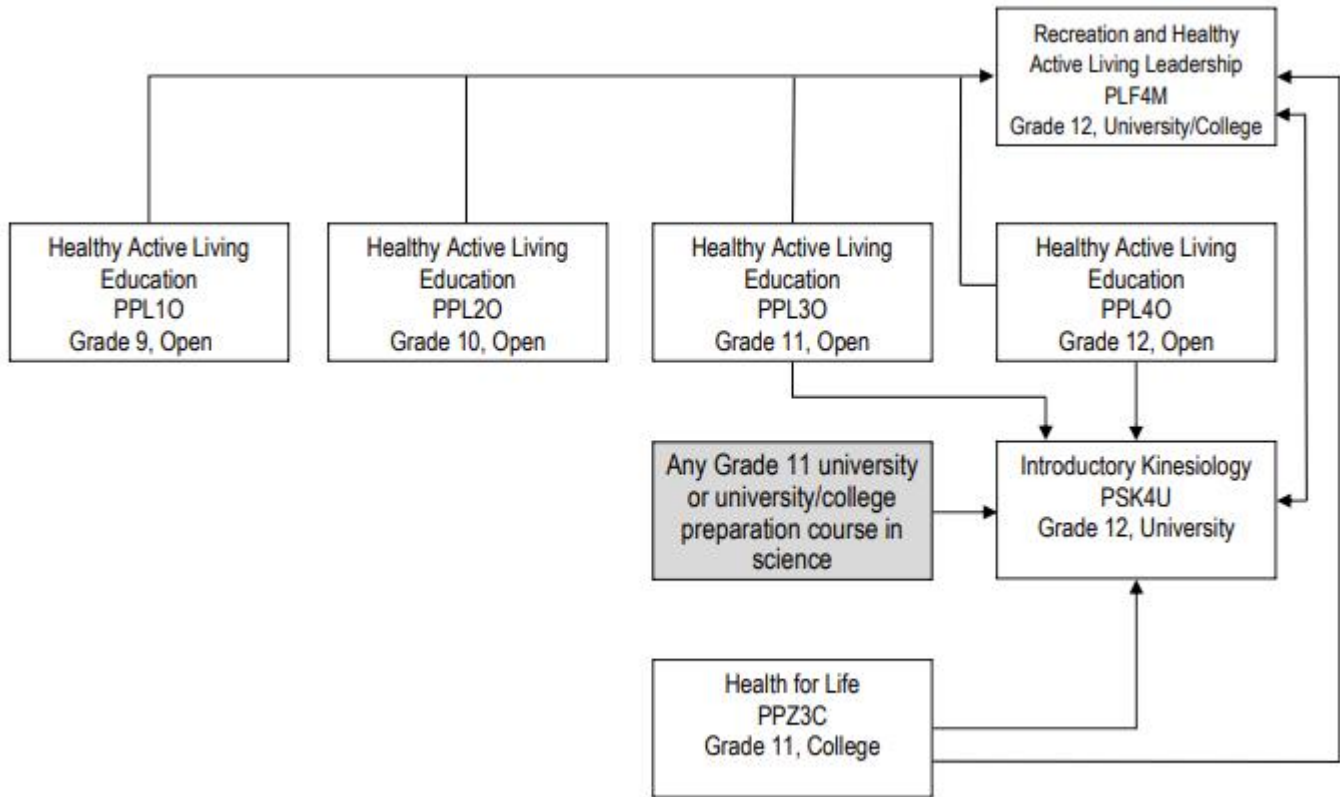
Recreation and Healthy Active Living Leadership
PLF4M
Grade 12, University/College

Healthy Active Living Education
PPL1O
Grade 9, Open

Healthy Active Living Education
PPL2O
Grade 10, Open

Healthy Active Living Education
PPL3O
Grade 11, Open

Healthy Active Living Education
PPL4O
Grade 12, Open

Any Grade 11 university or university/college preparation course in science

Introductory Kinesiology
PSK4U
Grade 12, University

Health for Life
PPZ3C
Grade 11, College